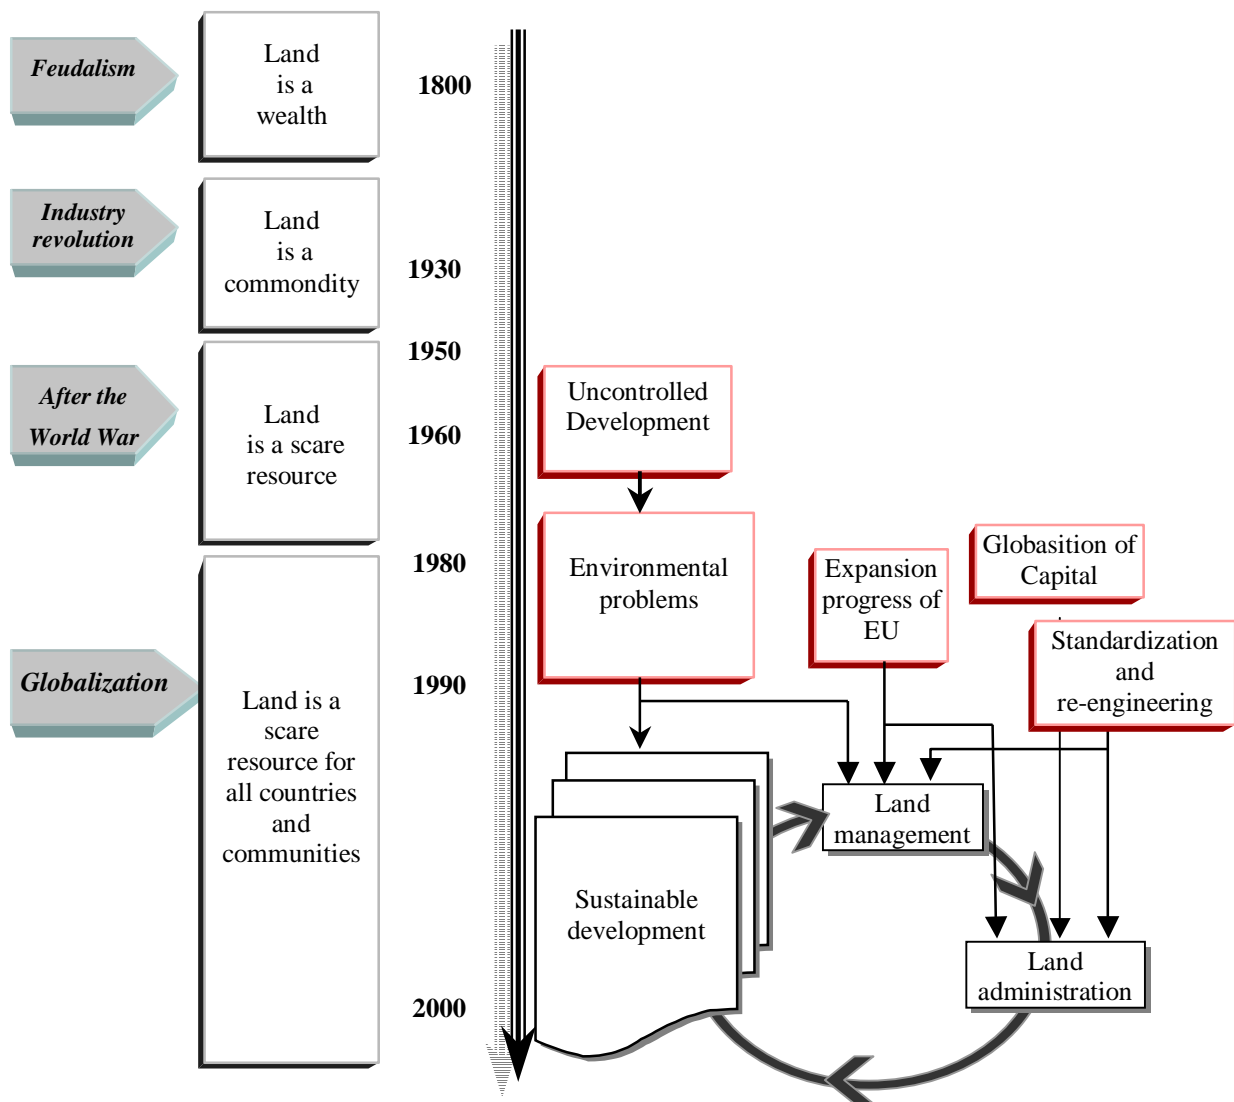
Feudalism

Land is a wealth

1800

Industry revolution

Land is a commondity

1930

1950

After the World War

Land is a scare resource

1960

Uncontrolled Development

1980

Environmental problems

Expansion progress of EU

Globasition of Capital

Standardization and re-engineering

Globalization

Land is a scare resource for all countries and communities

1990

Land management

Sustainable development

Land administration

2000